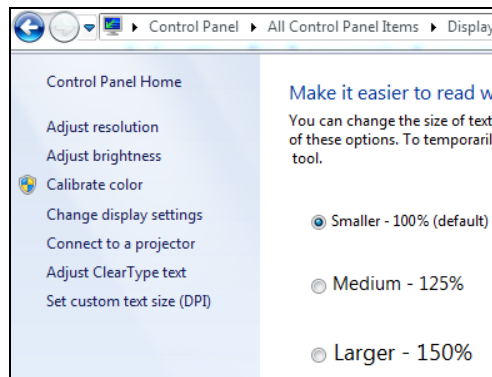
▸ Control Panel ▸ All Control Panel Items ▸ Display

Control Panel Home

Adjust resolution
Adjust brightness
Calibrate color
Change display settings
Connect to a projector
Adjust ClearType text
Set custom text size (DPI)

Make it easier to read w

You can change the size of text of these options. To temporaril tool.

Smaller - 100% (default)

Medium - 125%

Larger - 150%